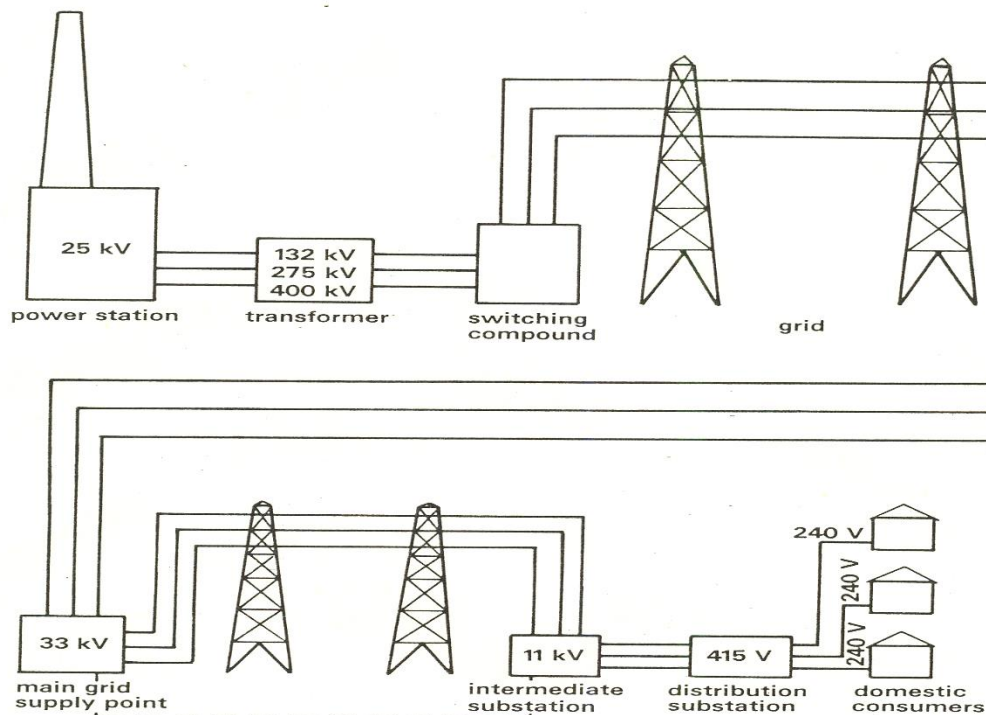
25 kV

power station

132 kV
275 kV
400 kV

transformer

switching compound

grid

33 kV

main grid supply point

11 kV

intermediate substation

415 V

distribution substation

240 V

240 V

240 V

domestic consumers